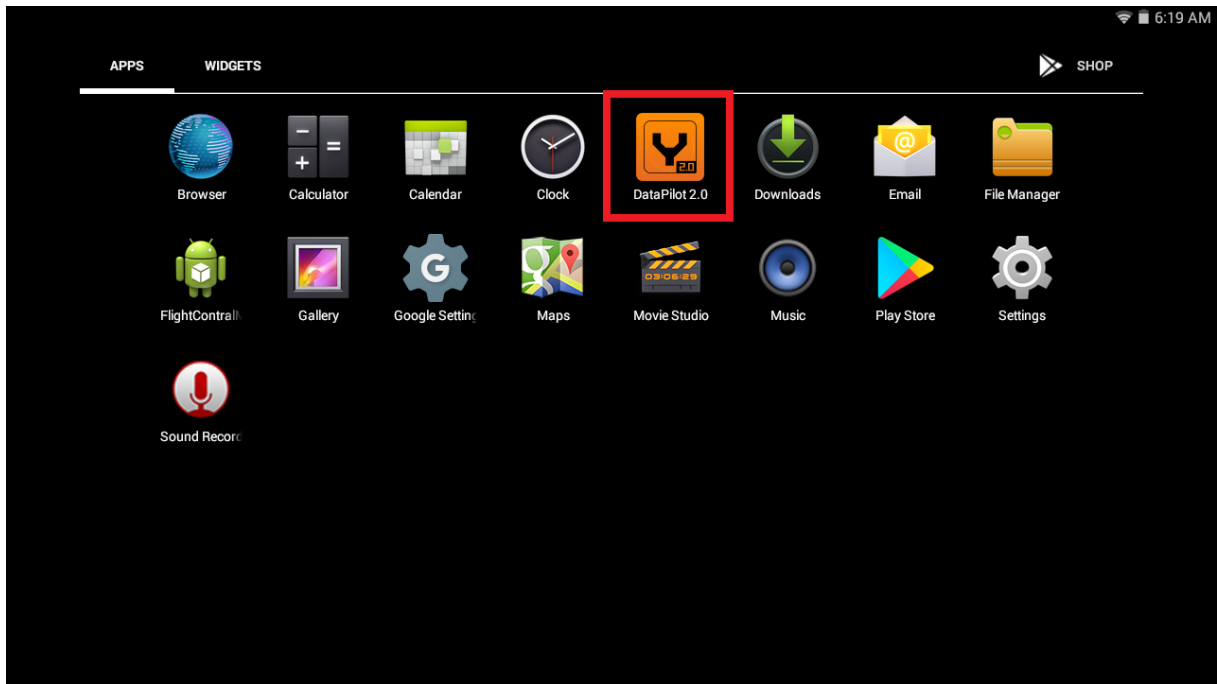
6:19 AM

APPS WIDGETS SHOP

Browser
Calculator
Calendar
Clock
2.0
DataPilot 2.0
Downloads
Email
File Manager

FlightContralM
Gallery
Google Setting
Maps
03:06:29
Movie Studio
Music
Play Store
Settings

Sound Recor